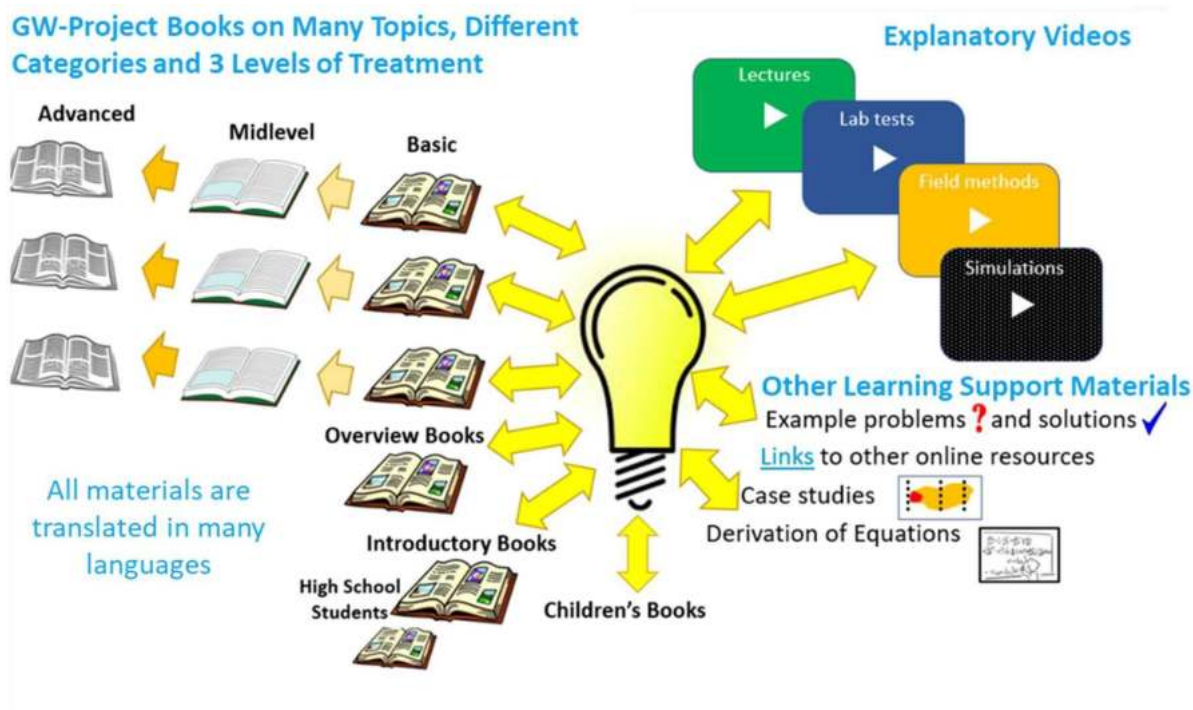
GW-Project Books on Many Topics, Different Categories and 3 Levels of Treatment

Advanced

Midlevel

Basic

Overview Books

Introductory Books

High School Students

Children's Books

All materials are translated in many languages

Explanatory Videos

Lectures

Lab tests

Field methods

Simulations

Other Learning Support Materials

Example problems ❓ and solutions ✓

Links to other online resources

Case studies

Derivation of Equations